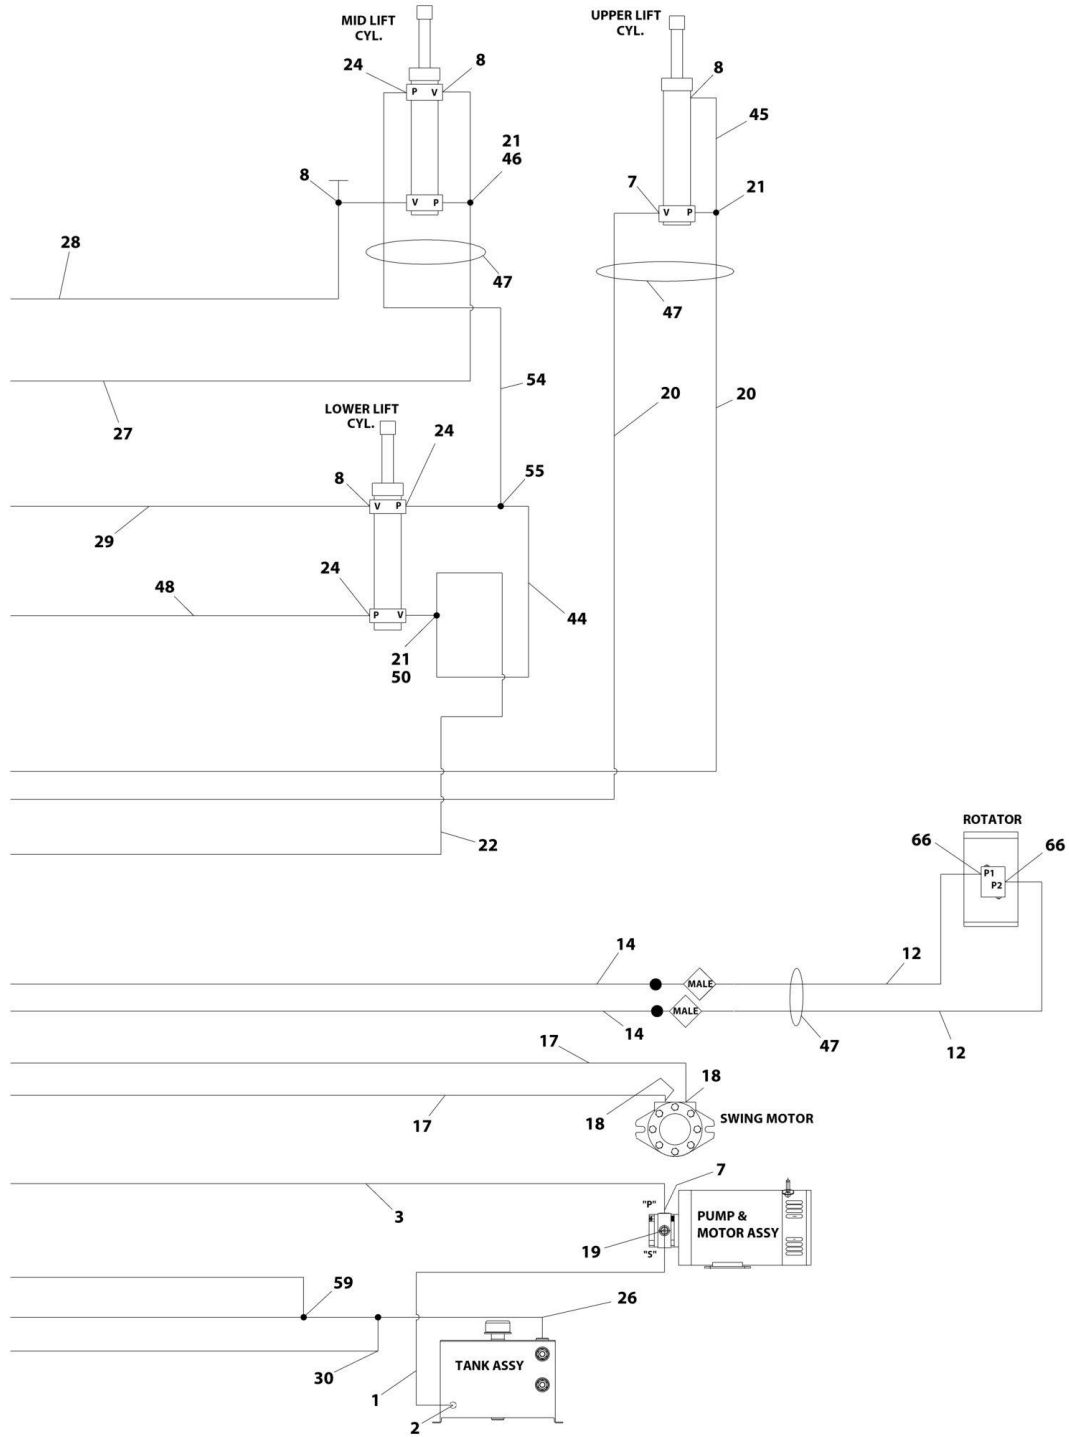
MID LIFT CYL.

24
P V
8

21
46

8
V P

28

47

UPPER LIFT CYL.

8

45

7
V P
21

47

54

27

20

20

LOWER LIFT CYL.

24

8
V P

55

29

24
P V

48

44

21
50

22

ROTATOR

66
P1
P2
66

14
MALE

MALE
14

12

47

12

17

18

18

17

SWING MOTOR

7

3

"P"

PUMP & MOTOR ASSY

19

"S"

59

26

TANK ASSY

30

1

2